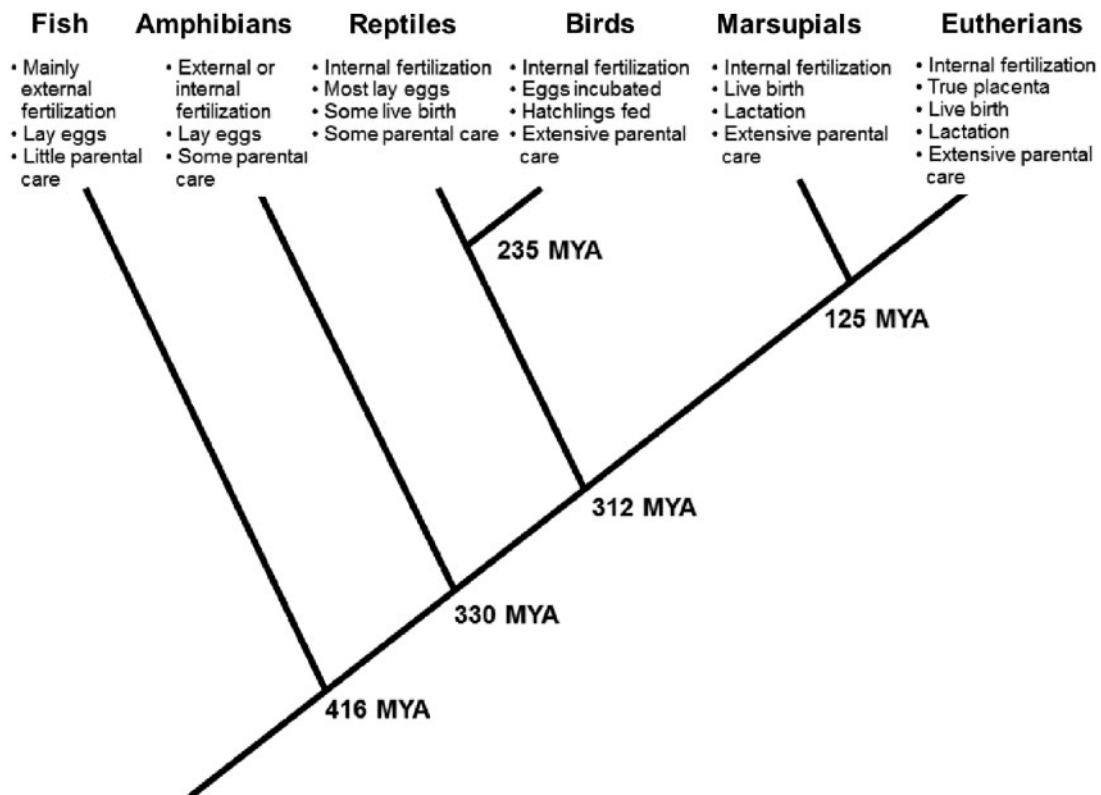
Fish
• Mainly external fertilization
• Lay eggs
• Little parental care

Amphibians
• External or internal fertilization
• Lay eggs
• Some parental care

Reptiles
• Internal fertilization
• Most lay eggs
• Some live birth
• Some parental care

Birds
• Internal fertilization
• Eggs incubated
• Hatchlings fed
• Extensive parental care

Marsupials
• Internal fertilization
• Live birth
• Lactation
• Extensive parental care

Eutherians
• Internal fertilization
• True placenta
• Live birth
• Lactation
• Extensive parental care

235 MYA

125 MYA

312 MYA

330 MYA

416 MYA